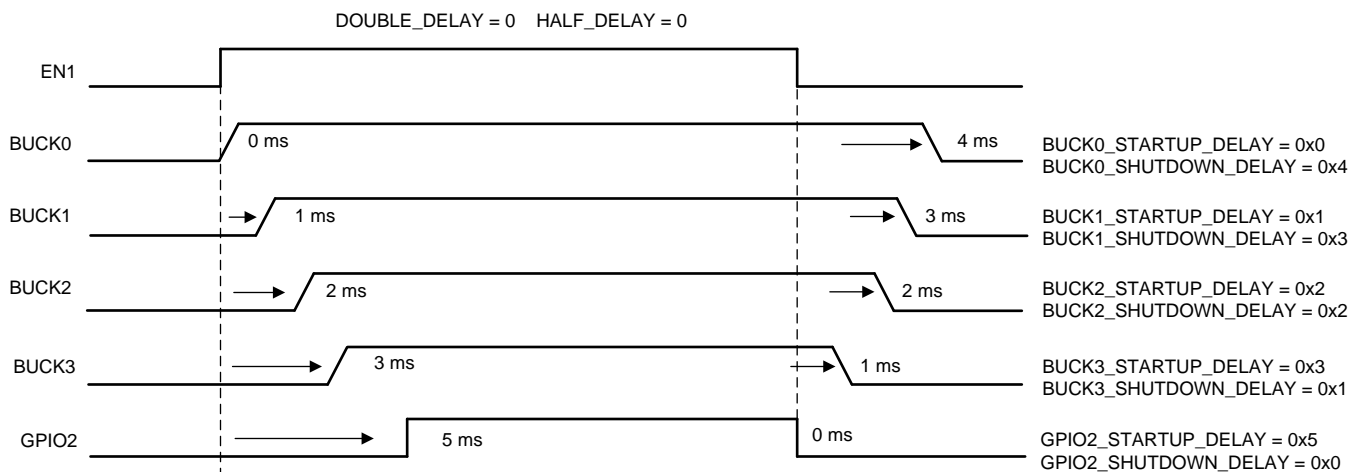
DOUBLE_DELAY = 0 HALF_DELAY = 0

EN1

BUCK0
0 ms
4 ms
BUCK0_STARTUP_DELAY = 0x0
BUCK0_SHUTDOWN_DELAY = 0x4

BUCK1
1 ms
3 ms
BUCK1_STARTUP_DELAY = 0x1
BUCK1_SHUTDOWN_DELAY = 0x3

BUCK2
2 ms
2 ms
BUCK2_STARTUP_DELAY = 0x2
BUCK2_SHUTDOWN_DELAY = 0x2

BUCK3
3 ms
1 ms
BUCK3_STARTUP_DELAY = 0x3
BUCK3_SHUTDOWN_DELAY = 0x1

GPIO2
5 ms
0 ms
GPIO2_STARTUP_DELAY = 0x5
GPIO2_SHUTDOWN_DELAY = 0x0